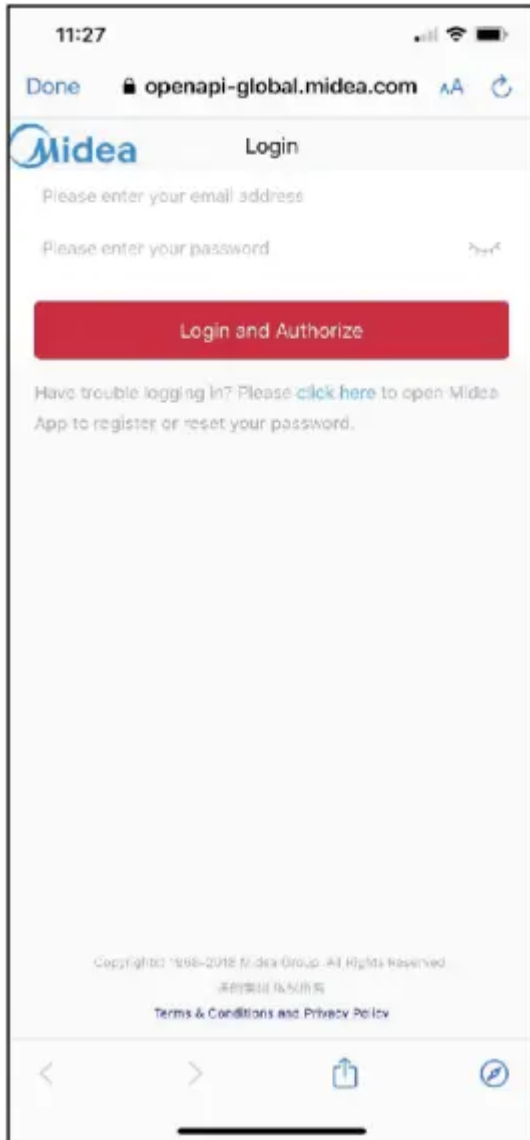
11:27

Done openapi-global.midea.com AA

Midea Login

Please enter your email address

Please enter your password

Login and Authorize

Have trouble logging in? Please click here to open Midea App to register or reset your password.

Copyright© 1968-2018 Midea Group. All Rights Reserved.
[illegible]

Terms & Conditions and Privacy Policy